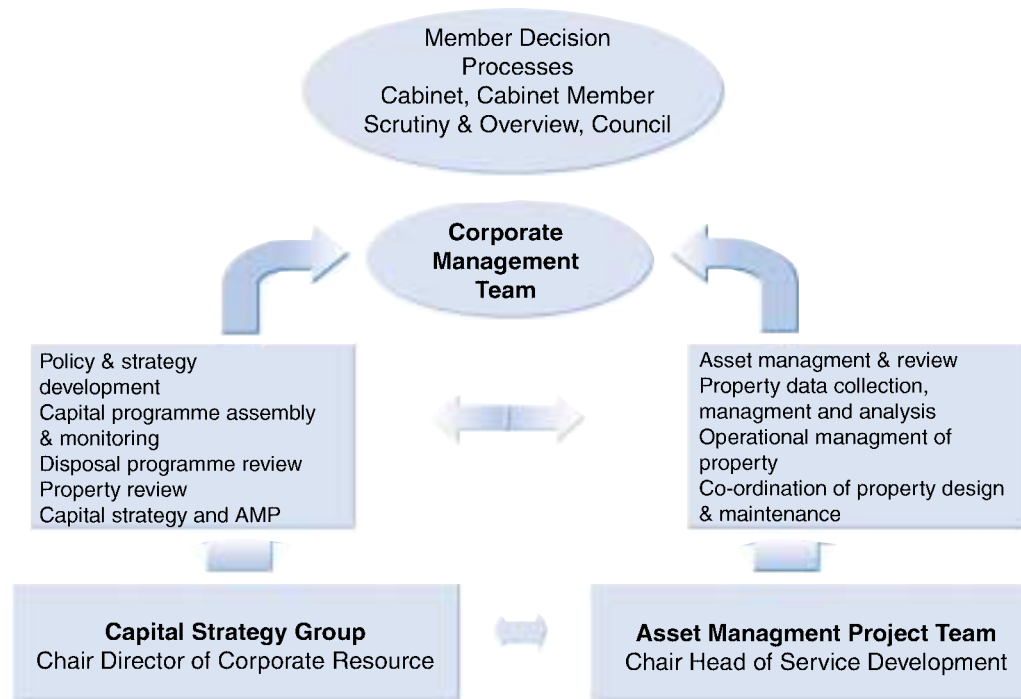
Member Decision Processes
Cabinet, Cabinet Member
Scrutiny & Overview, Council

Corporate Management Team

Policy & strategy development
Capital programme assembly & monitoring
Disposal programme review
Property review
Capital strategy and AMP

Asset managment & review
Property data collection, managment and analysis
Operational managment of property
Co-ordination of property design & maintenance

Capital Strategy Group
Chair Director of Corporate Resource

Asset Managment Project Team
Chair Head of Service Development